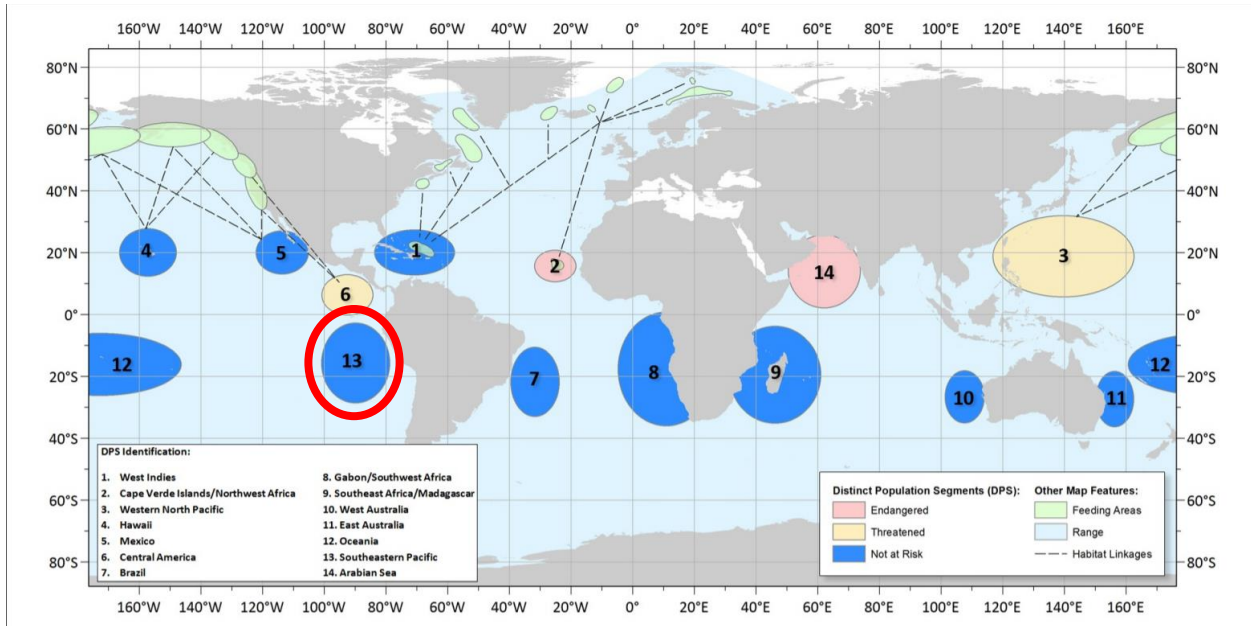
160°W 140°W 120°W 100°W 80°W 60°W 40°W 20°W 0° 20°E 40°E 60°E 80°E 100°E 120°E 140°E 160°E

80°N
60°N
40°N
20°N
0°
20°S
40°S
60°S
80°S

80°N
60°N
40°N
20°N
0°
20°S
40°S
60°S
80°S

4
5
1
2
14
3
6
12
13
7
8
9
10
11
12

DPS Identification:

1. West Indies
2. Cape Verde Islands/Northwest Africa
3. Western North Pacific
4. Hawaii
5. Mexico
6. Central America
7. Brazil
8. Gabon/Southwest Africa
9. Southeast Africa/Madagascar
10. West Australia
11. East Australia
12. Oceania
13. Southeastern Pacific
14. Arabian Sea

Distinct Population Segments (DPS):
Endangered
Threatened
Not at Risk

Other Map Features:
Feeding Areas
Range
Habitat Linkages

160°W 140°W 120°W 100°W 80°W 60°W 40°W 20°W 0° 20°E 40°E 60°E 80°E 100°E 120°E 140°E 160°E